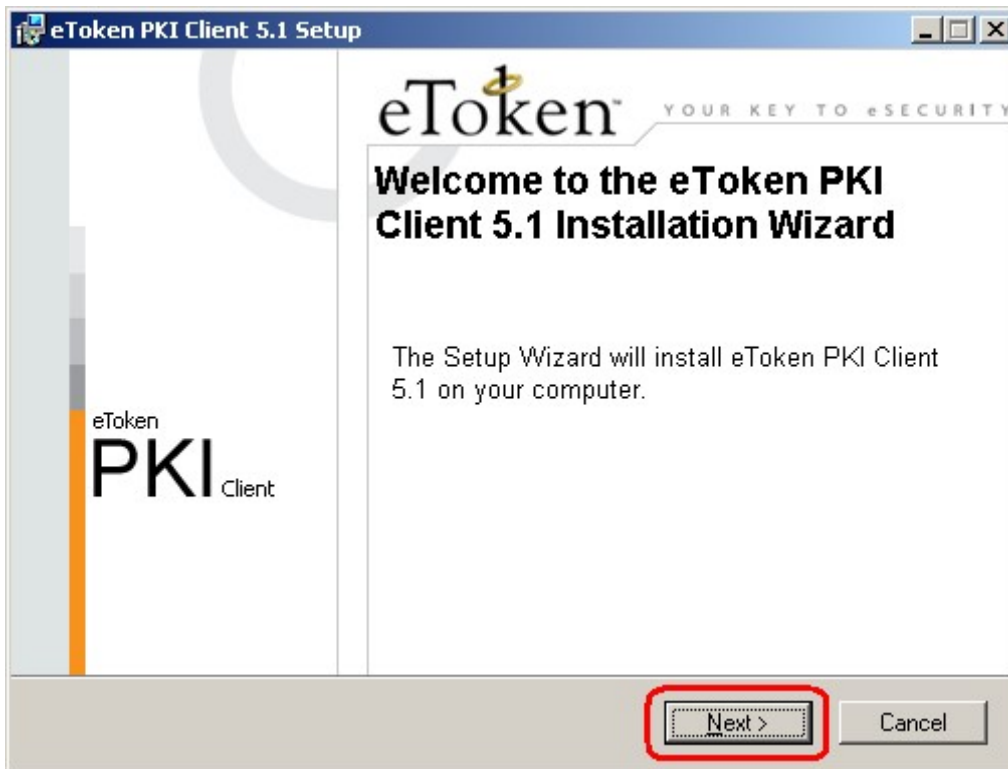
eToken PKI Client 5.1 Setup

eToken™ YOUR KEY TO eSECURITY

eToken
PKI Client

Welcome to the eToken PKI Client 5.1 Installation Wizard

The Setup Wizard will install eToken PKI Client 5.1 on your computer.

Next >

Cancel